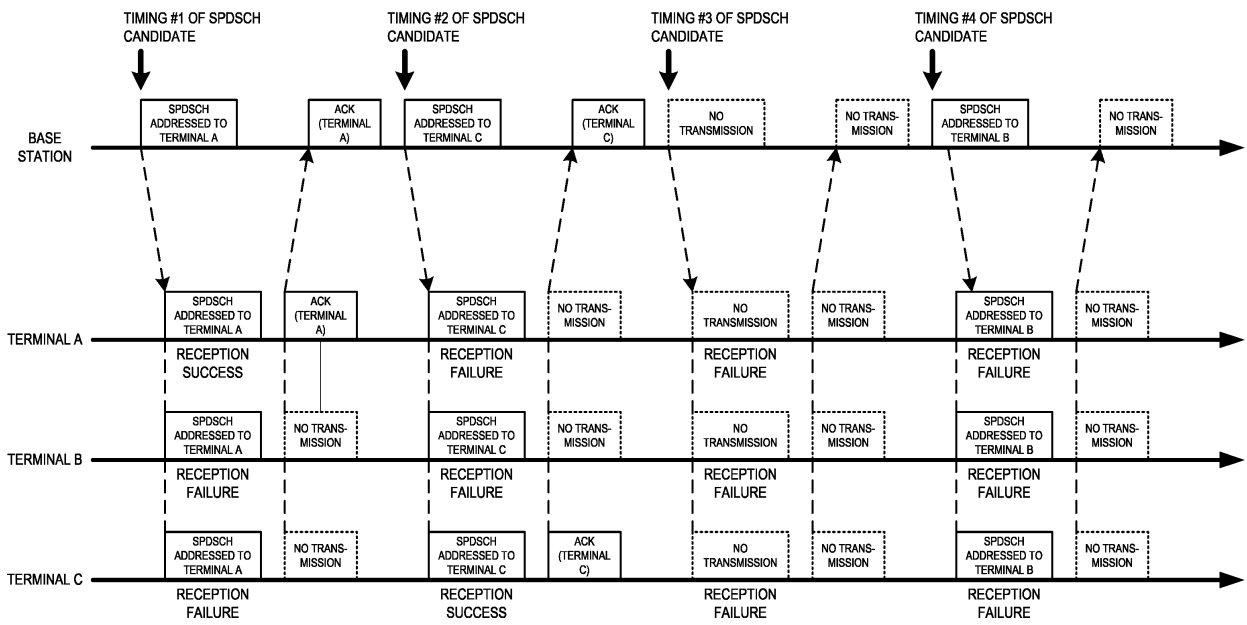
TIMING #1 OF SPDSCH CANDIDATE

TIMING #2 OF SPDSCH CANDIDATE

TIMING #3 OF SPDSCH CANDIDATE

TIMING #4 OF SPDSCH CANDIDATE

BASE STATION

SPDSCH ADDRESSED TO TERMINAL A

ACK (TERMINAL A)

SPDSCH ADDRESSED TO TERMINAL C

ACK (TERMINAL C)

NO TRANSMISSION

NO TRANSMISSION

SPDSCH ADDRESSED TO TERMINAL B

NO TRANSMISSION

TERMINAL A

SPDSCH ADDRESSED TO TERMINAL A

RECEPTION SUCCESS

ACK (TERMINAL A)

SPDSCH ADDRESSED TO TERMINAL C

RECEPTION FAILURE

NO TRANSMISSION

NO TRANSMISSION

RECEPTION FAILURE

NO TRANSMISSION

SPDSCH ADDRESSED TO TERMINAL B

RECEPTION FAILURE

NO TRANSMISSION

TERMINAL B

SPDSCH ADDRESSED TO TERMINAL A

RECEPTION FAILURE

NO TRANSMISSION

SPDSCH ADDRESSED TO TERMINAL C

RECEPTION FAILURE

NO TRANSMISSION

NO TRANSMISSION

RECEPTION FAILURE

NO TRANSMISSION

SPDSCH ADDRESSED TO TERMINAL B

RECEPTION FAILURE

NO TRANSMISSION

TERMINAL C

SPDSCH ADDRESSED TO TERMINAL A

RECEPTION FAILURE

NO TRANSMISSION

SPDSCH ADDRESSED TO TERMINAL C

RECEPTION SUCCESS

ACK (TERMINAL C)

NO TRANSMISSION

RECEPTION FAILURE

NO TRANSMISSION

SPDSCH ADDRESSED TO TERMINAL B

RECEPTION FAILURE

NO TRANSMISSION